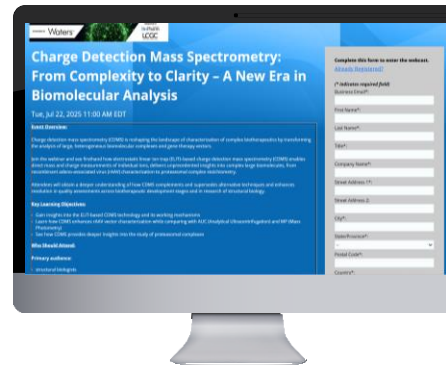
Waters

LCGC

Charge Detection Mass Spectrometry: From Complexity to Clarity – A New Era in Biomolecular Analysis

Tue, Jul 22, 2025 11:00 AM EDT

Event Overview:

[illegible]

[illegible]

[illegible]

Key Learning Objectives:

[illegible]

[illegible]

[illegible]

Who Should Attend:

Primary audience:

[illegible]

Complete this form to enter the webcast.

Already Registered?

(* indicates required field)

Business Email*:

First Name*:

Last Name*:

Title*:

Company Name*:

Street Address 1*:

Street Address 2:

City*:

State/Province*:

Postal Code*:

Country*: